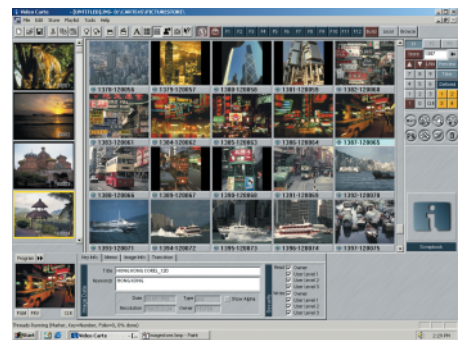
Nolixa Carte - [UNTITLED.RMS - D:\CARTE\ALT\PICTURES\TORE\]
File Edit Scene Playlist Tools Help
1378-129056
1379-129057
1380-129058
1381-129059
1382-129060
1383-129061
1384-129062
1385-129063
1386-129064
1387-129065
1388-129066
1389-129067
1390-129068
1391-129069
1392-129070
1393-129071
1394-129072
1395-129073
1396-129074
1397-129075
Title HONG KONG 120
Keyword HONG KONG
Date
Type
Resolution
Owner
Show Alpha
Owner
User Level 1
User Level 2
User Level 3
Owner
User Level 1
User Level 2
User Level 3
Snapshot
Start
Nolixa Carte
2:29 PM